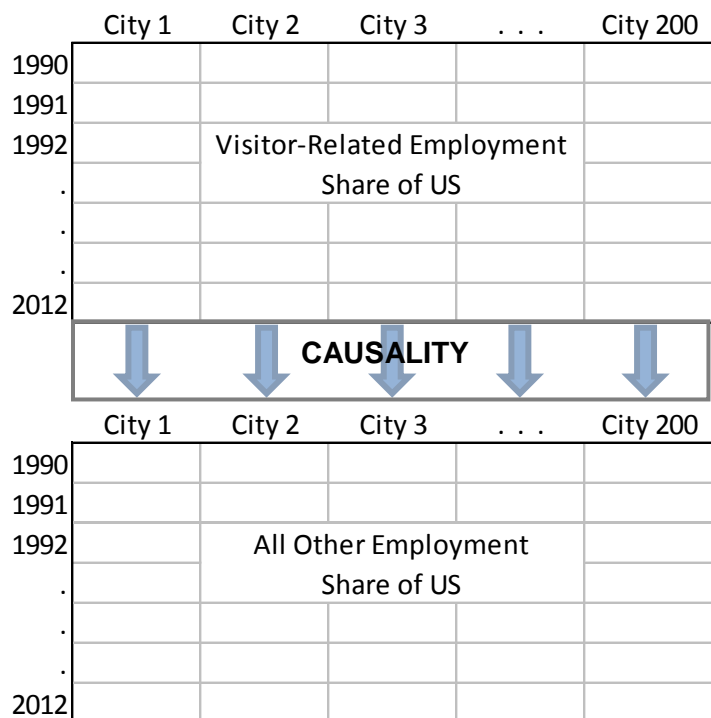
| | City 1 | City 2 | City 3 | . . . | City 200 |
|---|---|---|---|---|---|
| 1990 | | | | | |
| 1991 | | | | | |
| 1992 | | Visitor-Related Employment | | | |
| . | | Share of US | | | |
| . | | | | | |
| . | | | | | |
| 2012 | | | | | |

CAUSALITY

| | City 1 | City 2 | City 3 | . . . | City 200 |
|---|---|---|---|---|---|
| 1990 | | | | | |
| 1991 | | | | | |
| 1992 | | All Other Employment | | | |
| . | | Share of US | | | |
| . | | | | | |
| . | | | | | |
| 2012 | | | | | |